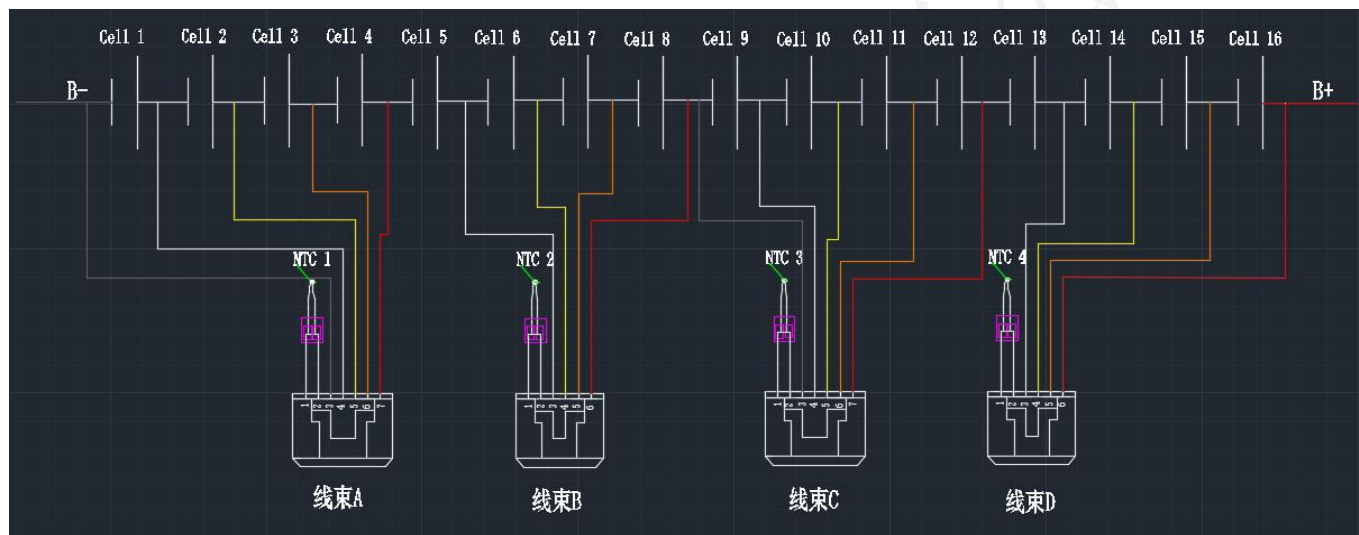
Cell 1 Cell 2 Cell 3 Cell 4 Cell 5 Cell 6 Cell 7 Cell 8 Cell 9 Cell 10 Cell 11 Cell 12 Cell 13 Cell 14 Cell 15 Cell 16

B-

B+

NTC 1

NTC 2

NTC 3

NTC 4

1 2 3 4 5 6 7

1 2 3 4 5 6

1 2 3 4 5 6 7

1 2 3 4 5 6

线束A

线束B

线束C

线束D